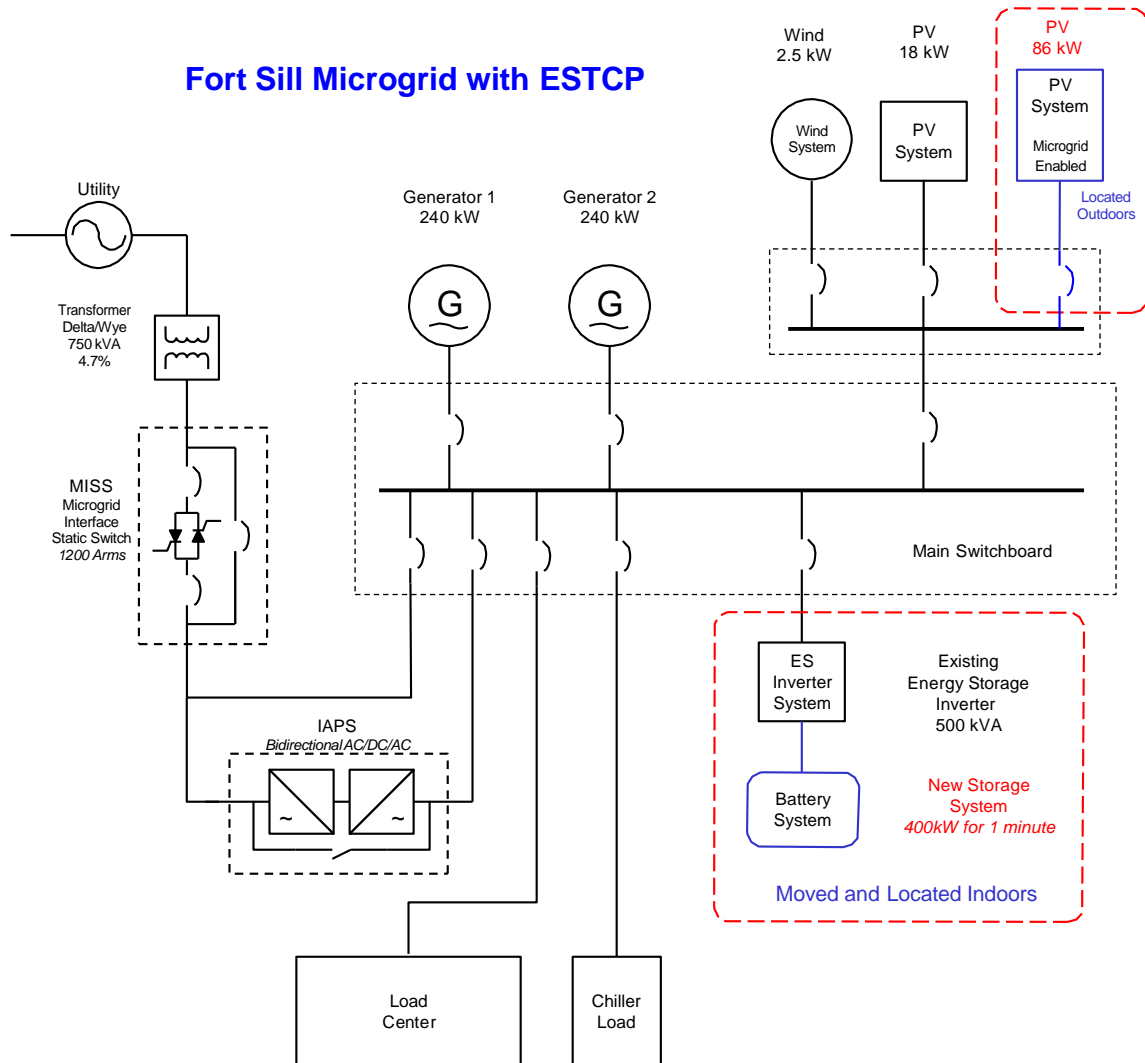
Fort Sill Microgrid with ESTCP

Wind
2.5 kW

PV
18 kW

PV
86 kW

Wind System

PV System

PV System
Microgrid Enabled

Located Outdoors

Utility

Generator 1
240 kW

Generator 2
240 kW

G

G

Transformer
Delta/Wye
750 kVA
4.7%

MISS
Microgrid Interface Static Switch
1200 Arms

Main Switchboard

ES Inverter System

Existing Energy Storage Inverter
500 kVA

IAPS
Bidirectional AC/DC/AC

~

~

Battery System

New Storage System
400kW for 1 minute

Moved and Located Indoors

Load Center

Chiller Load